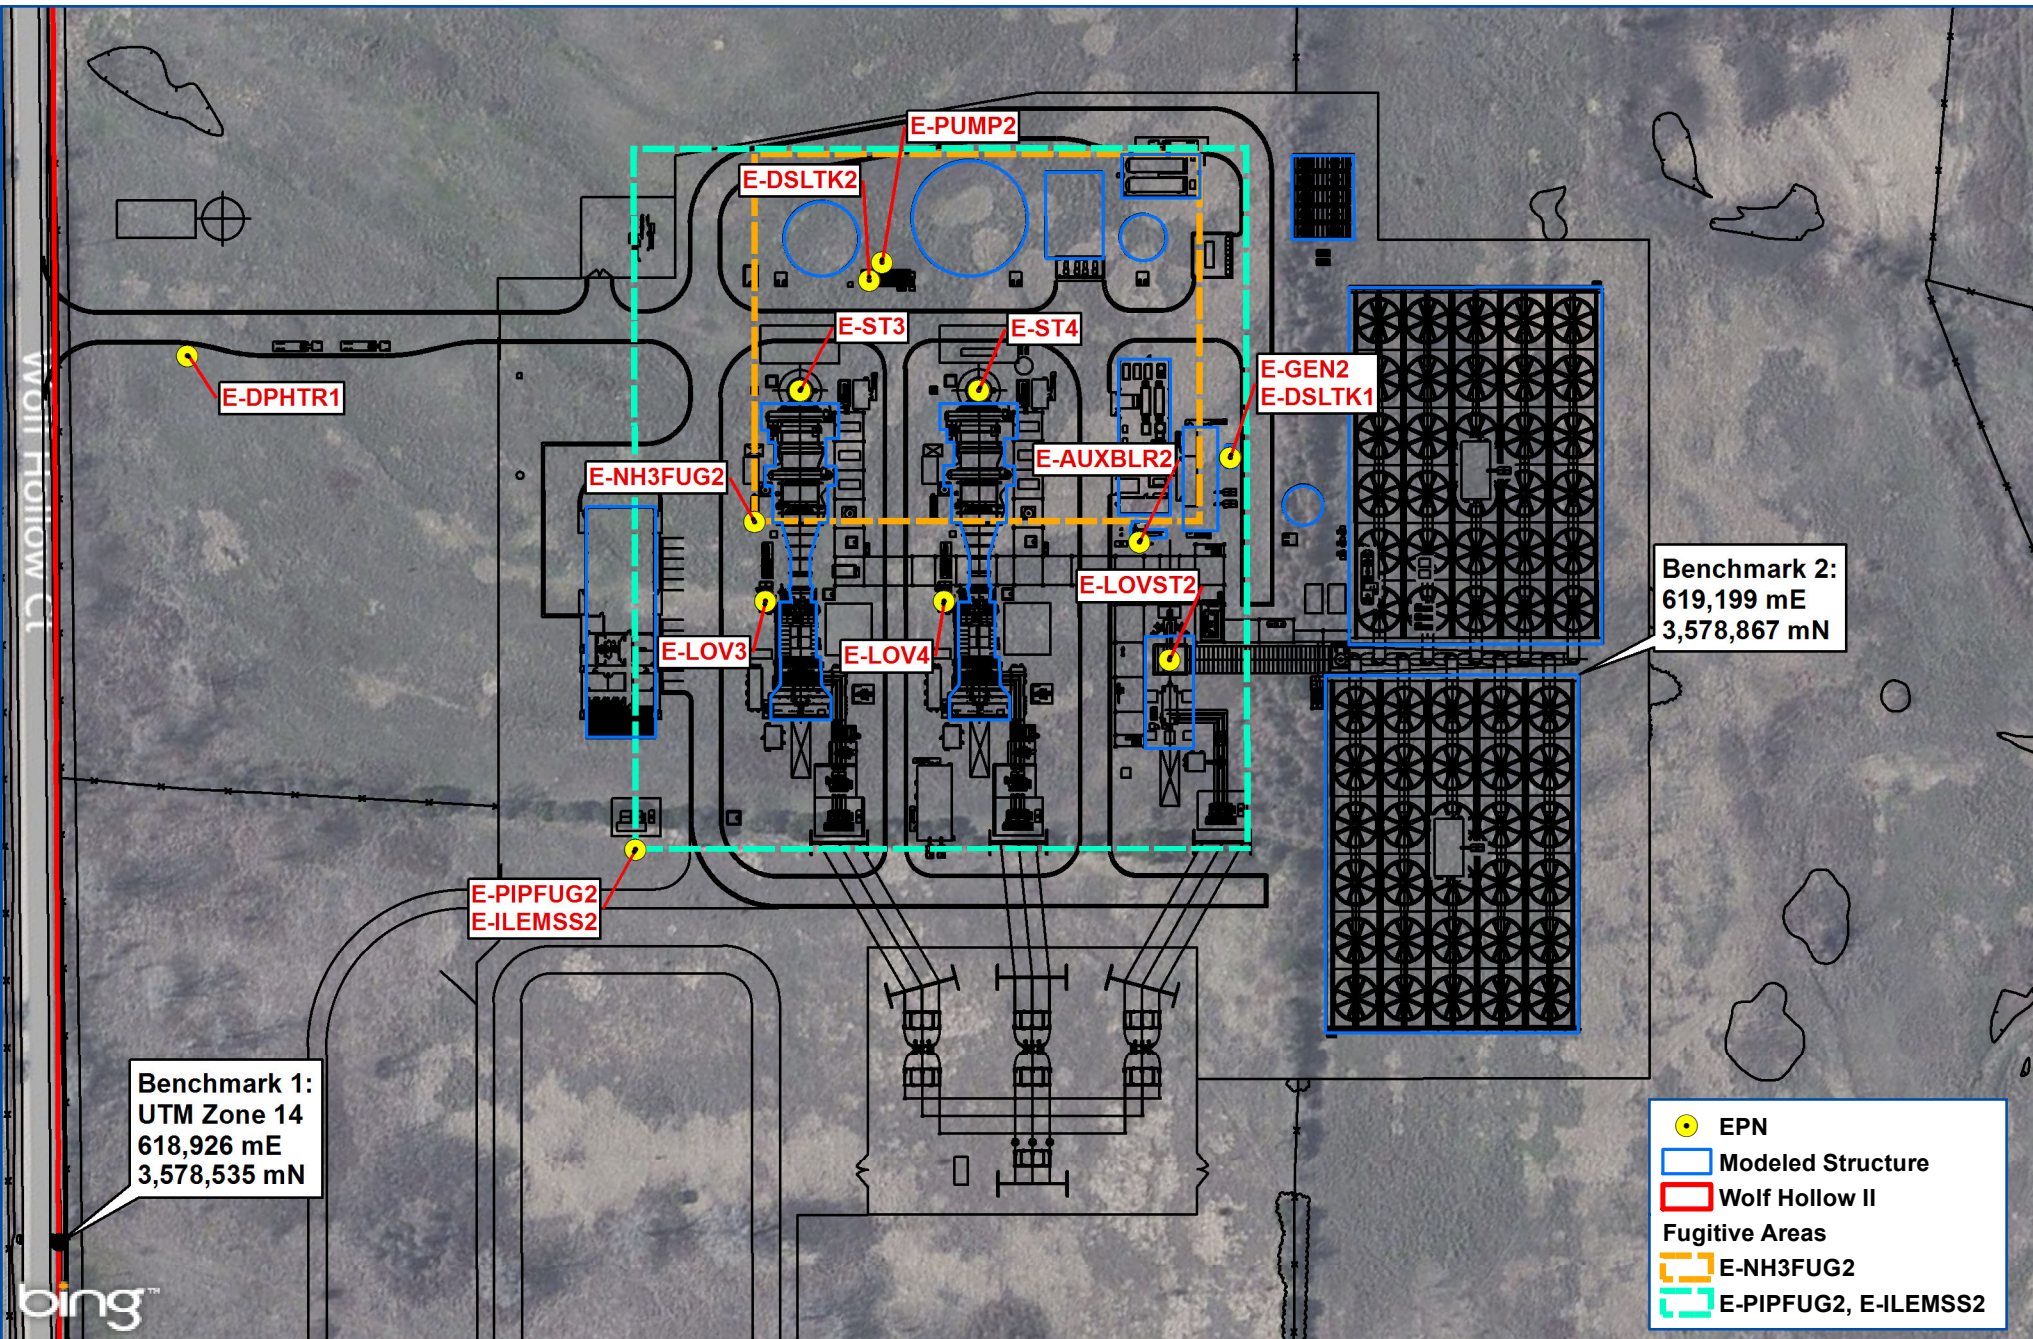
E-PUMP2
E-DSLTK2
E-ST3
E-ST4
E-DPHTR1
E-GEN2
E-DSLTK1
E-NH3FUG2
E-AUXBLR2
E-LOVST2
E-LOV3
E-LOV4
Benchmark 2:
619,199 mE
3,578,867 mN
E-PIPFUG2
E-ILEMSS2
Wolf Hollow Ct
Benchmark 1:
UTM Zone 14
618,926 mE
3,578,535 mN
EPN
Modeled Structure
Wolf Hollow II
Fugitive Areas
E-NH3FUG2
E-PIPFUG2, E-ILEMSS2
bing